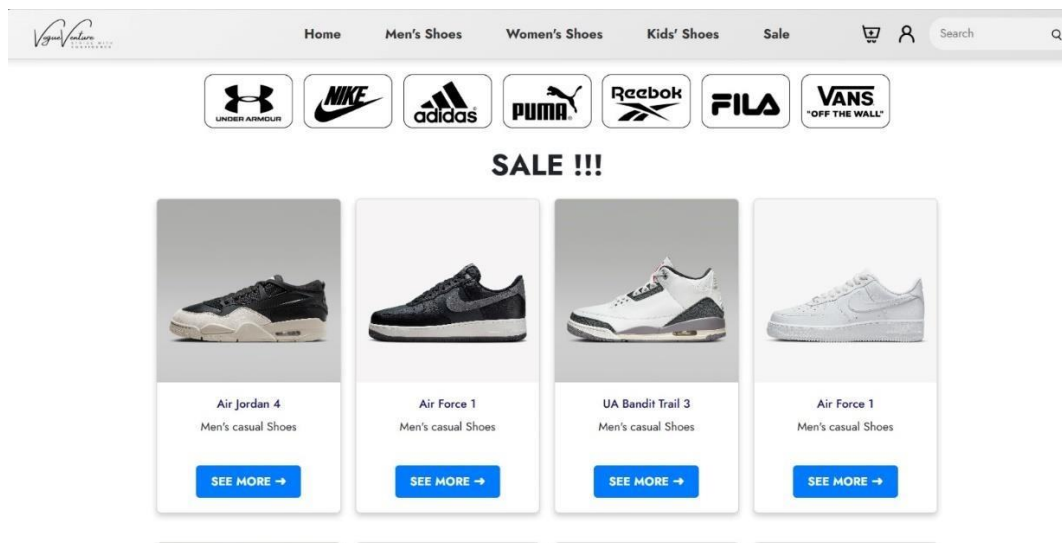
Vogue Venture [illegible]

Home Men's Shoes Women's Shoes Kids' Shoes Sale

Search

UNDER ARMOUR NIKE adidas PUMA Reebok FILA VANS "OFF THE WALL"

SALE !!!

Air Jordan 4
Men's casual Shoes
SEE MORE →

Air Force 1
Men's casual Shoes
SEE MORE →

UA Bandit Trail 3
Men's casual Shoes
SEE MORE →

Air Force 1
Men's casual Shoes
SEE MORE →